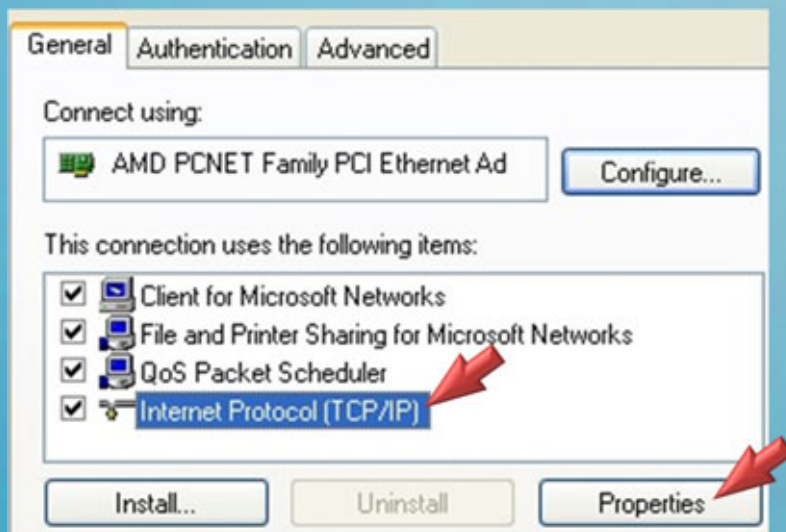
General | Authentication | Advanced

Connect using:

AMD PCNET Family PCI Ethernet Ad

Configure...

This connection uses the following items:

Client for Microsoft Networks
File and Printer Sharing for Microsoft Networks
QoS Packet Scheduler
Internet Protocol (TCP/IP)

Install... | Uninstall | Properties